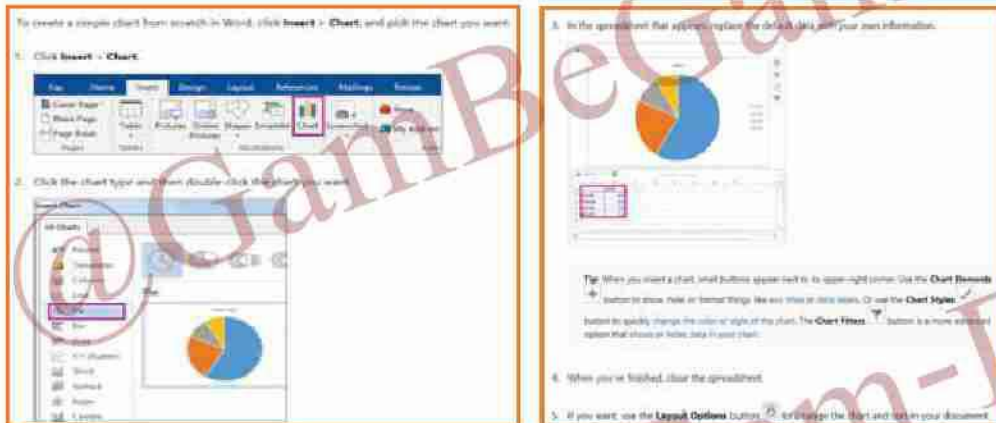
To create a simple chart from scratch in Word, click **Insert** > **Chart**, and pick the chart you want.

1. Click **Insert** > **Chart**.

File Home Insert Design Layout References Mailings Review

Cover Page
Blank Page
Page Break
Pages
Table
Tables
Pictures
Online Pictures
Shapes
SmartArt
Chart
Screenshot
Illustrations
Store
My Add-ins

2. Click the chart type and then double-click the chart you want.

Insert Chart

All Charts

Recent
Templates
Column
Line
Pie
Bar
Area
X Y (Scatter)
Stock
Surface
Radar
Combo

Pie

3. In the spreadsheet that appears, replace the default data with your own information.

**Tip:** When you insert a chart, small buttons appear next to its upper-right corner. Use the **Chart Elements** button to show, hide, or format things like axis titles or data labels. Or use the **Chart Styles** button to quickly change the color or style of the chart. The **Chart Filters** button is a more advanced option that shows or hides data in your chart.

4. When you're finished, close the spreadsheet.

5. If you want, use the **Layout Options** button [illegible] the chart and text in your document.

@GamBeGram-J